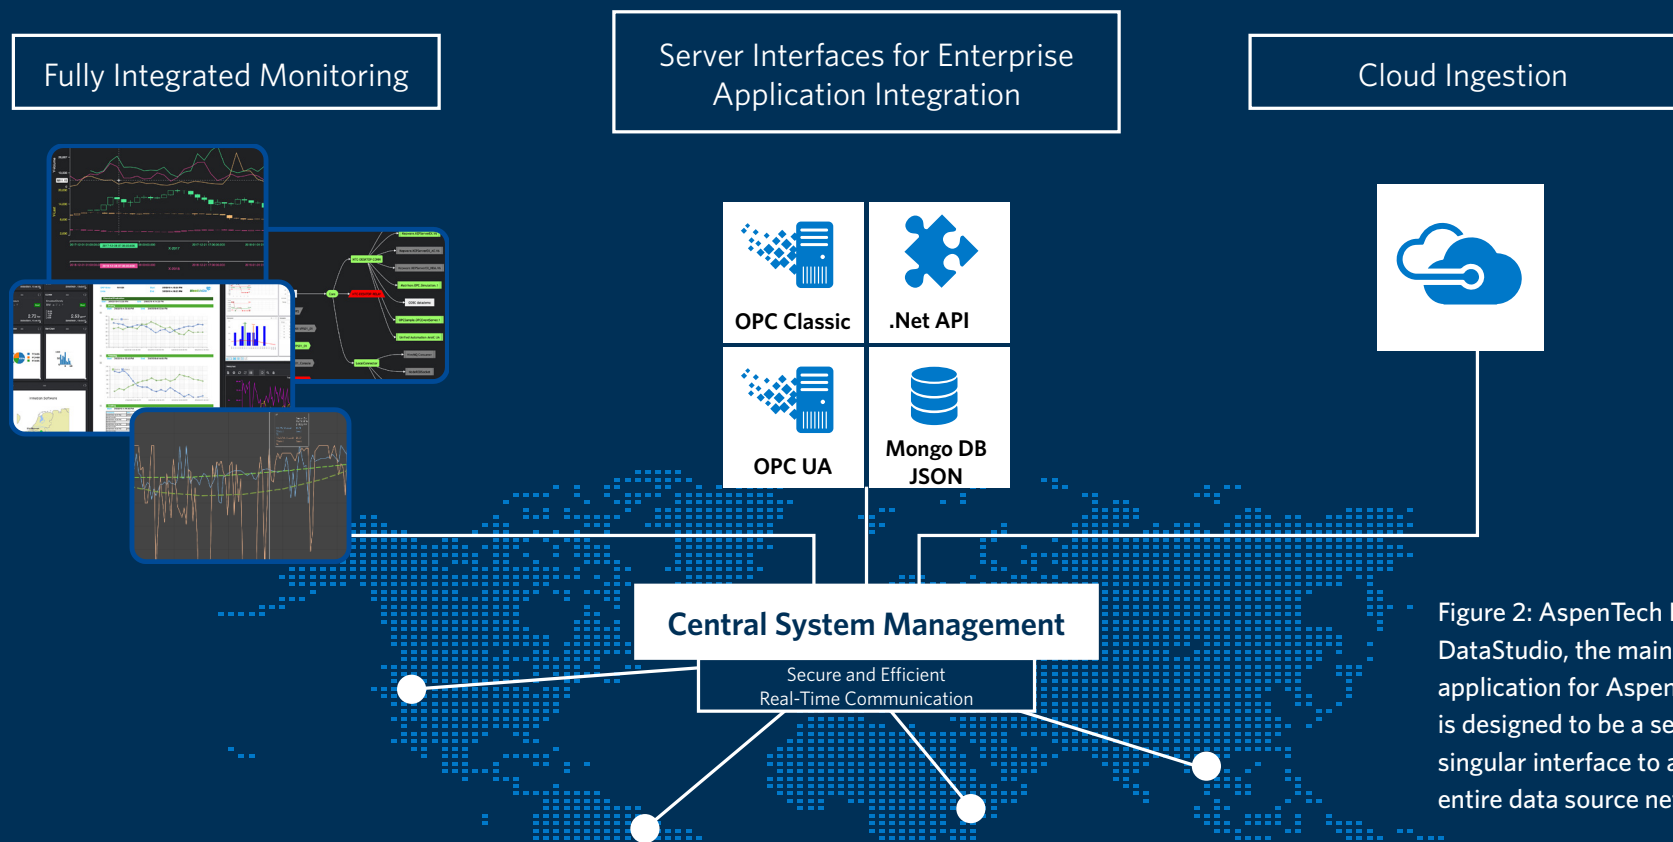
Fully Integrated Monitoring

Server Interfaces for Enterprise Application Integration

Cloud Ingestion

OPC Classic

.Net API

OPC UA

Mongo DB JSON

Central System Management

Secure and Efficient
Real-Time Communication

Figure 2: AspenTech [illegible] DataStudio, the main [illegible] application for Aspen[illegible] is designed to be a se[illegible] singular interface to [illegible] entire data source ne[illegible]